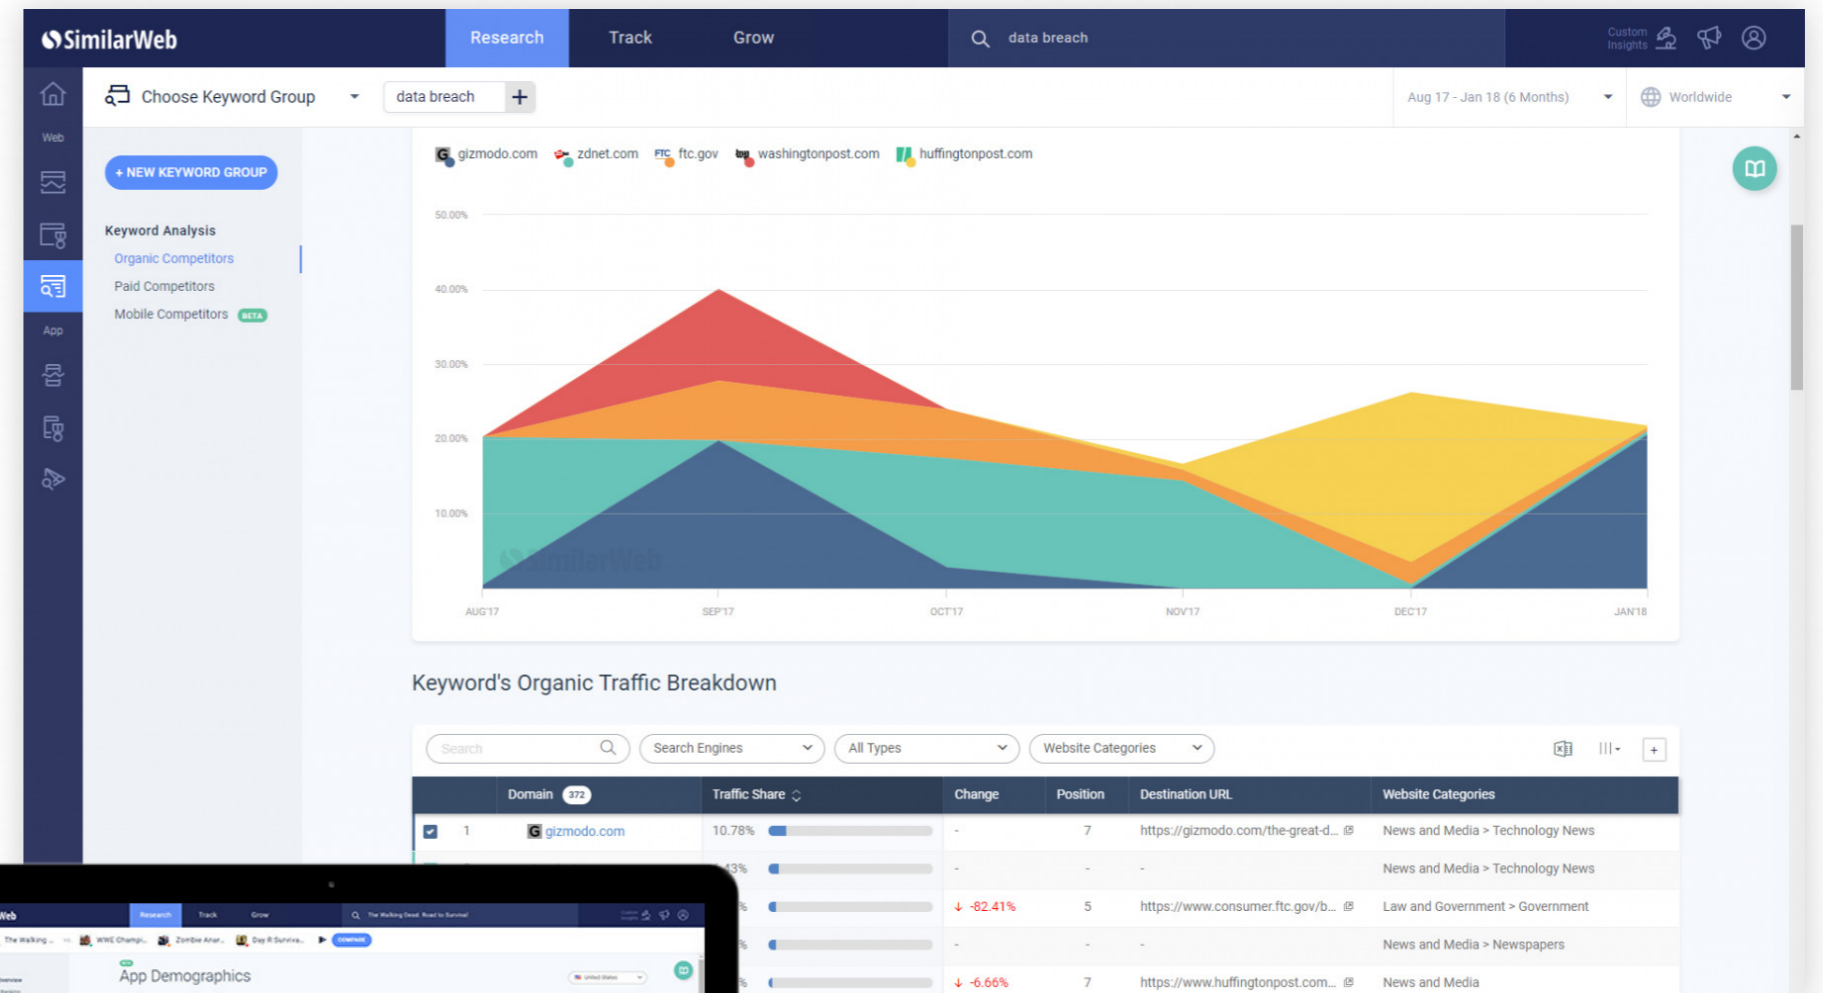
SimilarWeb

Research Track Grow

data breach

Custom Insights

Web

App

Choose Keyword Group

data breach

+

Aug 17 - Jan 18 (6 Months)

Worldwide

+ NEW KEYWORD GROUP

Keyword Analysis

Organic Competitors

Paid Competitors

Mobile Competitors BETA

gizmodo.com zdnet.com ftc.gov washingtonpost.com huffingtonpost.com

50.00%

40.00%

30.00%

20.00%

10.00%

SimilarWeb

AUG'17 SEP'17 OCT'17 NOV'17 DEC'17 JAN'18

Keyword's Organic Traffic Breakdown

Search

Search Engines

All Types

Website Categories

| | | Domain 372 | Traffic Share | Change | Position | Destination URL | Website Categories |
|---|---|---|---|---|---|---|---|
| ☑ | 1 | gizmodo.com | 10.78% | - | 7 | https://gizmodo.com/the-great-d... | News and Media > Technology News |
| | | | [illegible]43% | - | - | - | News and Media > Technology News |
| | | | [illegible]% | ↓ -82.41% | 5 | https://www.consumer.ftc.gov/b... | Law and Government > Government |
| | | | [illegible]% | - | - | - | News and Media > Newspapers |
| | | | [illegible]% | ↓ -6.66% | 7 | https://www.huffingtonpost.com... | News and Media |

Web

Research Track Grow

The Walking Dead: Road to Survival

The Walking ... WWE Champ... Zombie Anar... Day R Surviva... COMPARE

App Demographics

United States